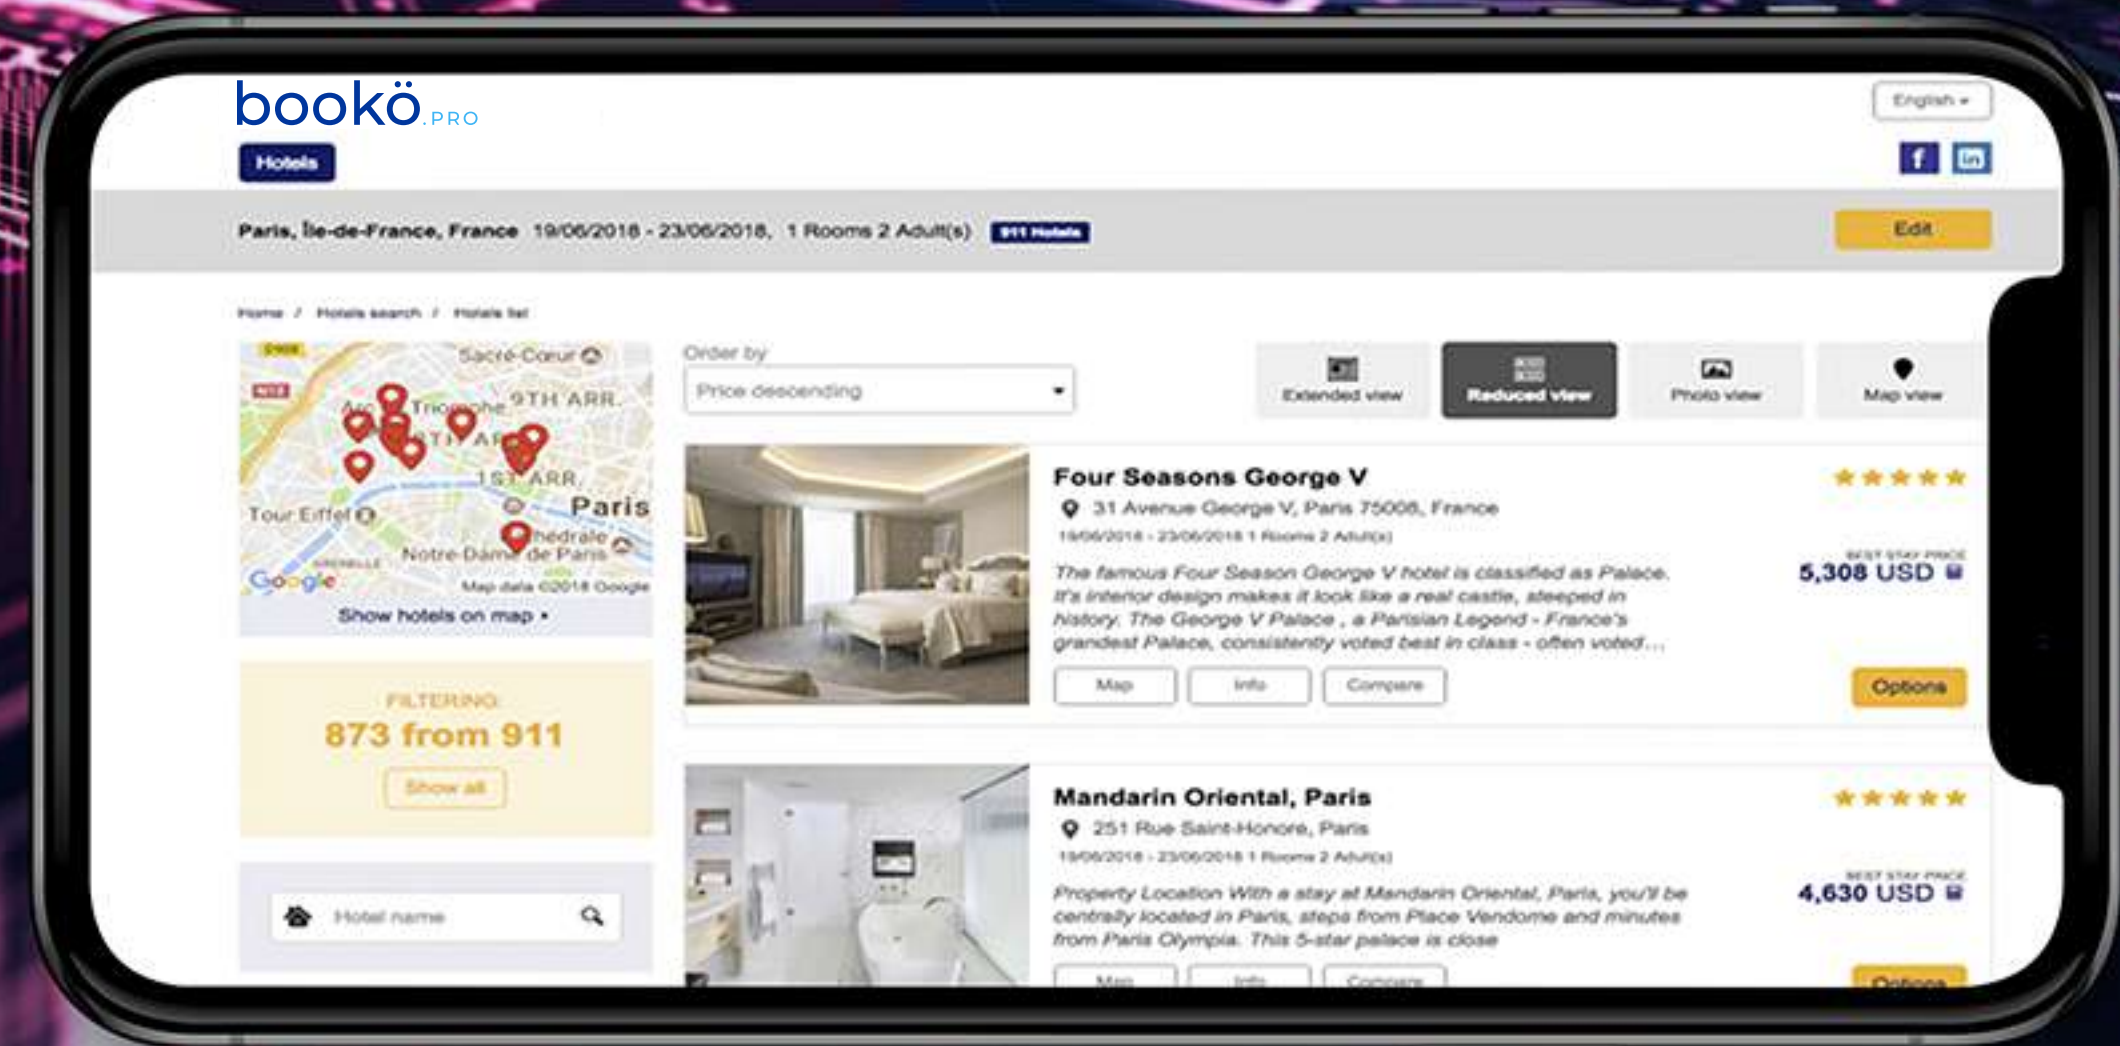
bookö.PRO

Hotels

English ▾

Paris, Île-de-France, France 19/06/2018 - 23/06/2018, 1 Rooms 2 Adult(s) 911 Hotels

Edit

Home / Hotels search / Hotels list

Sacré-Cœur
9TH ARR.
Trocadéro
1ST ARR.
Paris
Tour Eiffel
Notre-Dame de Paris
Google
Map data ©2018 Google

Show hotels on map ▸

FILTERING:
873 from 911
Show all

Hotel name

Order by
Price descending

Extended view
Reduced view
Photo view
Map view

Four Seasons George V
31 Avenue George V, Paris 75008, France
19/06/2018 - 23/06/2018 1 Rooms 2 Adult(s)
The famous Four Season George V hotel is classified as Palace. It's interior design makes it look like a real castle, steeped in history. The George V Palace , a Parisian Legend - France's grandest Palace, consistently voted best in class - often voted…
Map Info Compare
BEST STAY PRICE
5,308 USD
Options

Mandarin Oriental, Paris
251 Rue Saint-Honore, Paris
19/06/2018 - 23/06/2018 1 Rooms 2 Adult(s)
Property Location With a stay at Mandarin Oriental, Paris, you'll be centrally located in Paris, steps from Place Vendome and minutes from Paris Olympia. This 5-star palace is close
Map Info Compare
BEST STAY PRICE
4,630 USD
Options